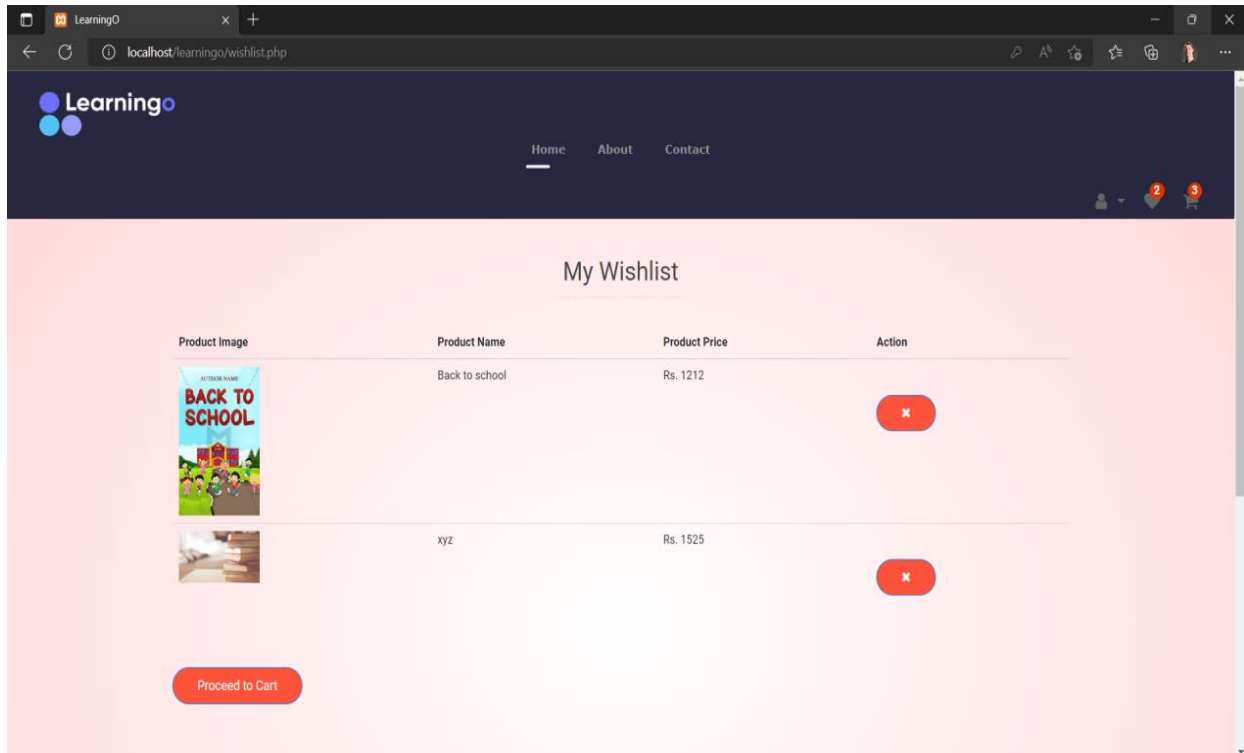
LearningO

localhost/learningo/wishlist.php

Learningo

Home About Contact

2 3

My Wishlist

| Product Image | Product Name | Product Price | Action |
|---|---|---|---|
| AUTHOR NAME BACK TO SCHOOL | Back to school | Rs. 1212 | × |
| | xyz | Rs. 1525 | × |

Proceed to Cart